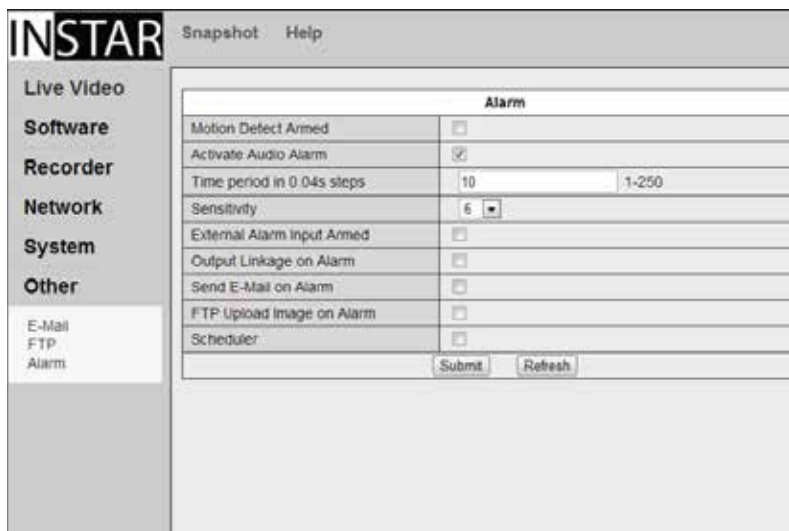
INSTAR Snapshot Help

Live Video
Software
Recorder
Network
System
Other

E-Mail
FTP
Alarm

| Alarm | | |
|---|---|---|
| Motion Defect Armed | ☐ | |
| Activate Audio Alarm | ☑ | |
| Time period in 0.04s steps | 10 | 1-250 |
| Sensitivity | 6 | |
| External Alarm Input Armed | ☐ | |
| Output Linkage on Alarm | ☐ | |
| Send E-Mail on Alarm | ☐ | |
| FTP Upload Image on Alarm | ☐ | |
| Scheduler | ☐ | |

Submit Refresh